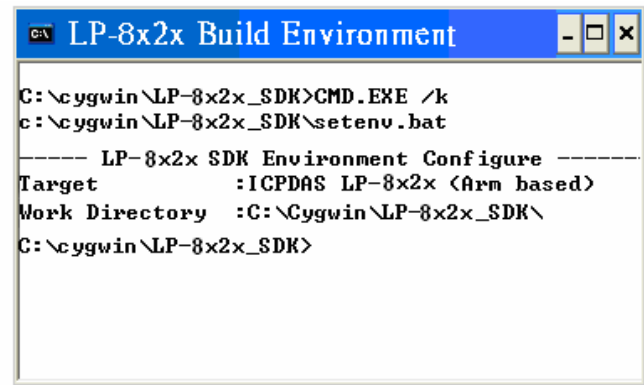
LP-8x2x Build Environment

C:\cygwin\LP-8x2x_SDK>CMD.EXE /k
c:\cygwin\LP-8x2x_SDK\setenv.bat

----- LP-8x2x SDK Environment Configure ------
Target :ICPDAS LP-8x2x (Arm based)
Work Directory :C:\Cygwin\LP-8x2x_SDK\

C:\cygwin\LP-8x2x_SDK>